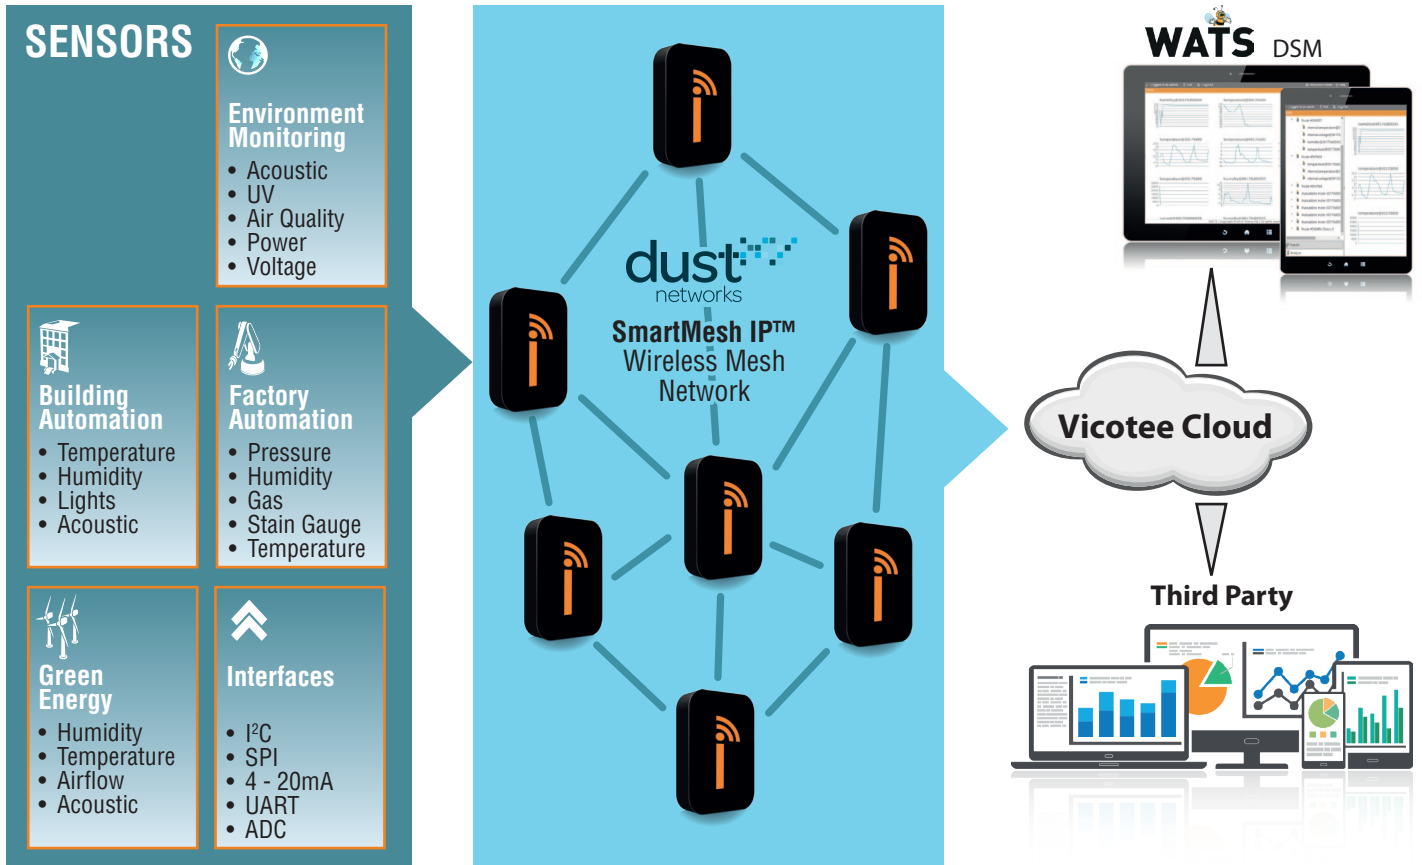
SENSORS

Environment Monitoring
• Acoustic
• UV
• Air Quality
• Power
• Voltage

Building Automation
• Temperature
• Humidity
• Lights
• Acoustic

Factory Automation
• Pressure
• Humidity
• Gas
• Stain Gauge
• Temperature

Green Energy
• Humidity
• Temperature
• Airflow
• Acoustic

Interfaces
• I²C
• SPI
• 4 - 20mA
• UART
• ADC

dust networks
SmartMesh IP™
Wireless Mesh Network

WATS DSM

Vicotee Cloud

Third Party